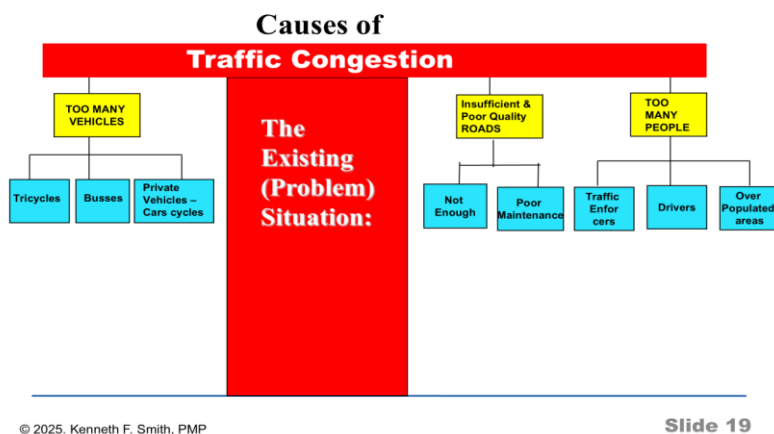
Causes of

Traffic Congestion

TOO MANY VEHICLES

Tricycles

Busses

Private Vehicles – Cars cycles

The Existing (Problem) Situation:

Insufficient & Poor Quality ROADS

Not Enough

Poor Maintenance

TOO MANY PEOPLE

Traffic Enfor cers

Drivers

Over Populated areas

© 2025. Kenneth F. Smith, PMP

Slide 19